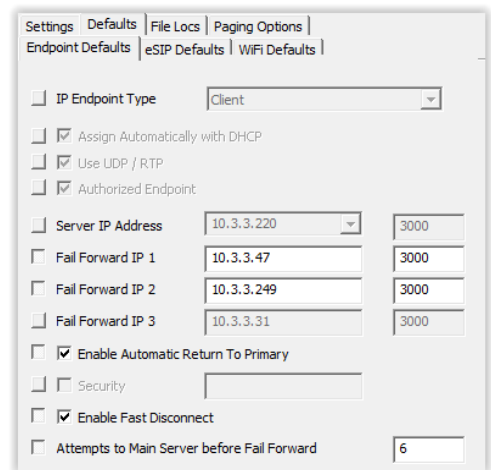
Settings | Defaults | File Locs | Paging Options

Endpoint Defaults | eSIP Defaults | WiFi Defaults

IP Endpoint Type Client

Assign Automatically with DHCP

Use UDP / RTP

Authorized Endpoint

Server IP Address 10.3.3.220 3000

Fail Forward IP 1 10.3.3.47 3000

Fail Forward IP 2 10.3.3.249 3000

Fail Forward IP 3 10.3.3.31 3000

Enable Automatic Return To Primary

Security

Enable Fast Disconnect

Attempts to Main Server before Fail Forward 6